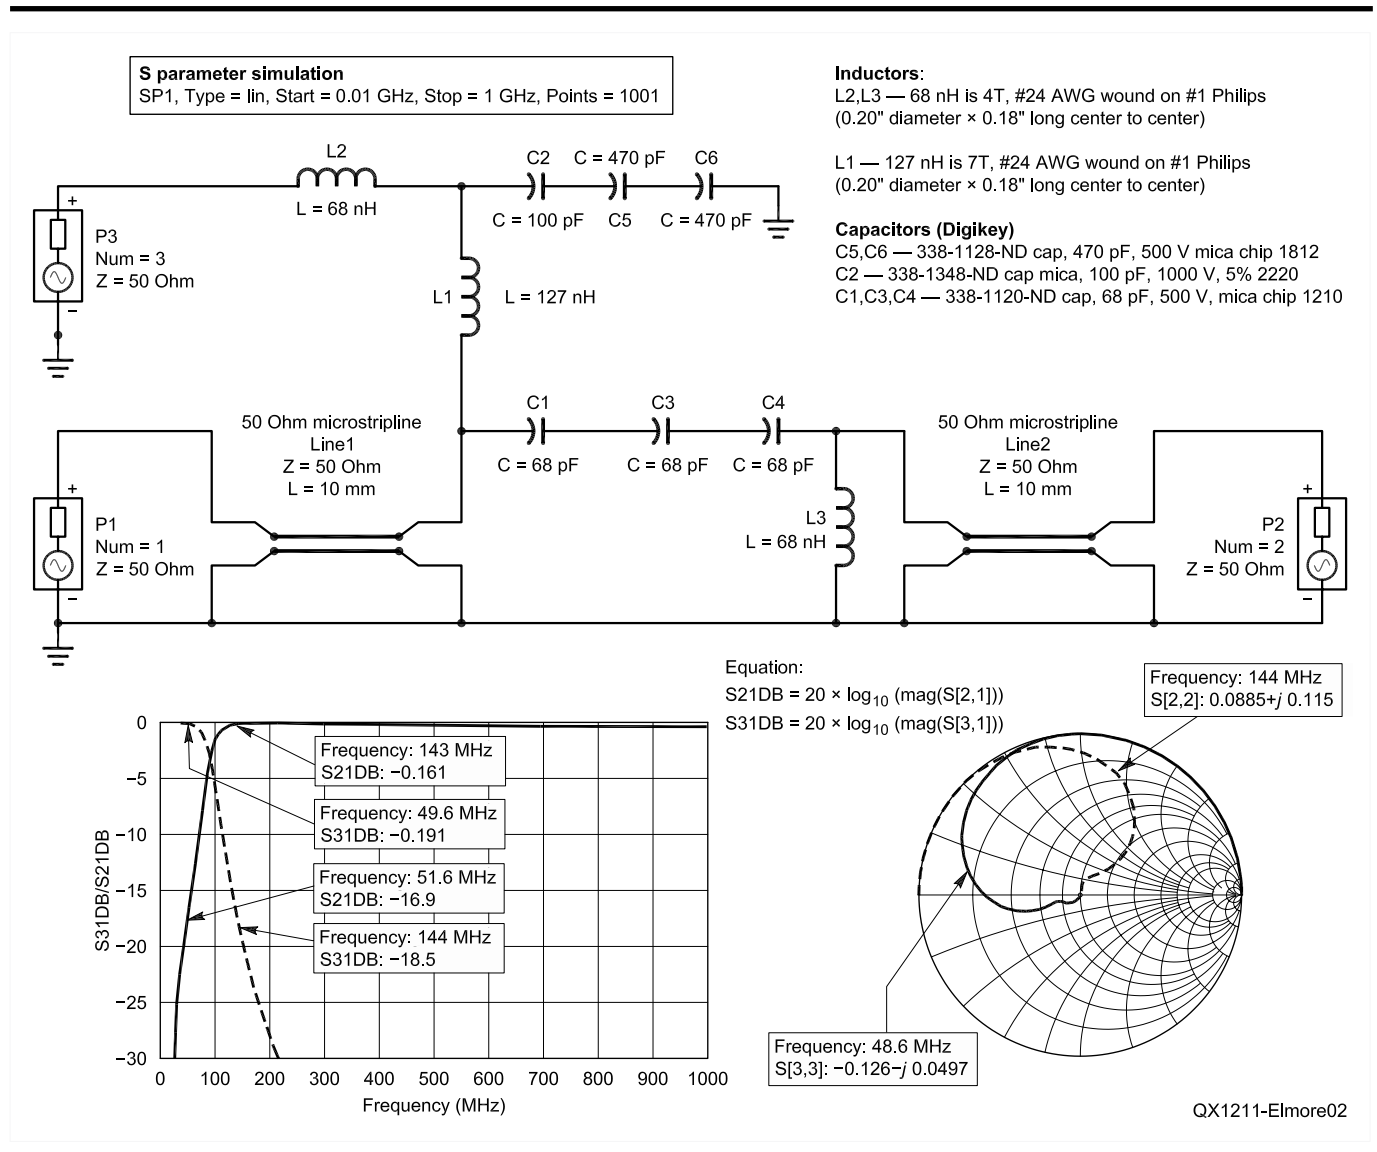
**S parameter simulation**
SP1, Type = lin, Start = 0.01 GHz, Stop = 1 GHz, Points = 1001

**Inductors**:
L2,L3 — 68 nH is 4T, #24 AWG wound on #1 Philips (0.20" diameter × 0.18" long center to center)

L1 — 127 nH is 7T, #24 AWG wound on #1 Philips (0.20" diameter × 0.18" long center to center)

**Capacitors (Digikey)**
C5,C6 — 338-1128-ND cap, 470 pF, 500 V mica chip 1812
C2 — 338-1348-ND cap mica, 100 pF, 1000 V, 5% 2220
C1,C3,C4 — 338-1120-ND cap, 68 pF, 500 V, mica chip 1210

L2
L = 68 nH
C2 C = 470 pF C6
C = 100 pF C5 C = 470 pF
+
P3
Num = 3
Z = 50 Ohm
–
L1 L = 127 nH

50 Ohm microstripline
Line1
Z = 50 Ohm
L = 10 mm
C1 C3 C4
C = 68 pF C = 68 pF C = 68 pF
50 Ohm microstripline
Line2
Z = 50 Ohm
L = 10 mm
+
P1
Num = 1
Z = 50 Ohm
–
L3
L = 68 nH
+
P2
Num = 2
Z = 50 Ohm
–

Equation:
S21DB = 20 × $\log_{10}$ (mag(S[2,1]))
S31DB = 20 × $\log_{10}$ (mag(S[3,1]))

Frequency: 144 MHz
S[2,2]: 0.0885+$j$ 0.115

Frequency: 143 MHz
S21DB: −0.161
Frequency: 49.6 MHz
S31DB: −0.191
Frequency: 51.6 MHz
S21DB: −16.9
Frequency: 144 MHz
S31DB: −18.5

0
−5
−10
−15
−20
−25
−30
S31DB/S21DB
0 100 200 300 400 500 600 700 800 900 1000
Frequency (MHz)

Frequency: 48.6 MHz
S[3,3]: −0.126−$j$ 0.0497

QX1211-Elmore02